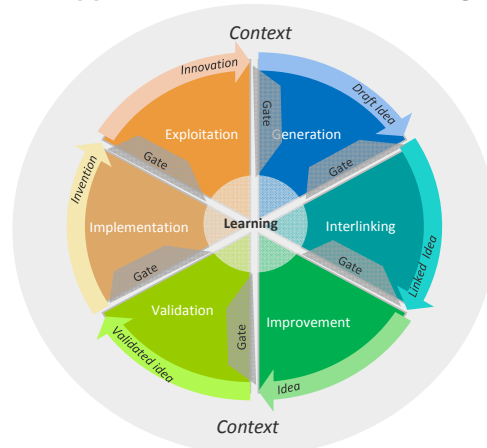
Context

Innovation

Draft Idea

Gate

Exploitation

Generation

Gate

Gate

Invention

Learning

Implementation

Interlinking

Gate

Gate

Linked Idea

Validation

Improvement

Gate

Validated idea

Idea

Context